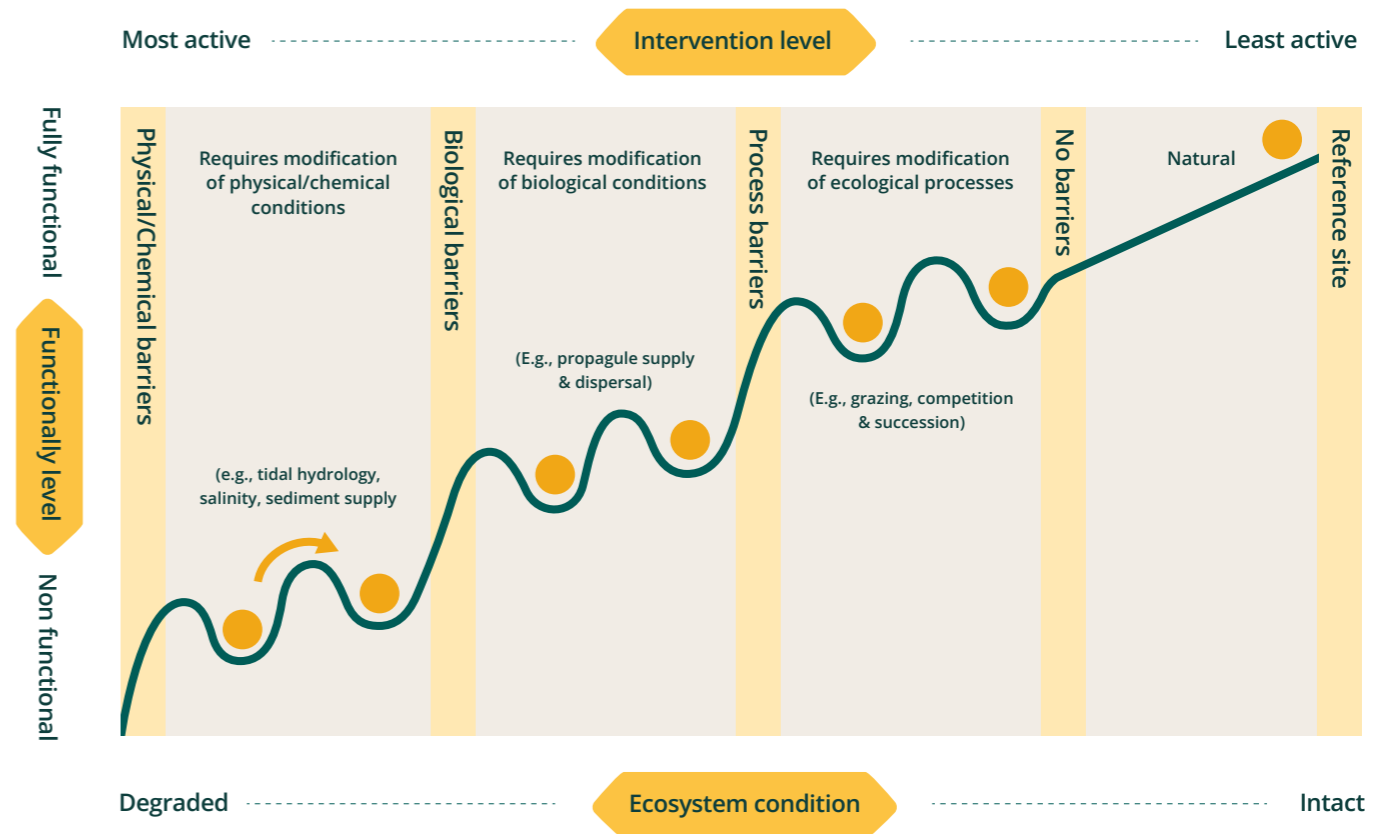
Most active Intervention level Least active

Fully functional
Functionally level
Non functional

Physical/Chemical barriers

Requires modification of physical/chemical conditions

(e.g., tidal hydrology, salinity, sediment supply

Biological barriers

Requires modification of biological conditions

(E.g., propagule supply & dispersal)

Process barriers

Requires modification of ecological processes

(E.g., grazing, competition & succession)

No barriers

Natural

Reference site

Degraded Ecosystem condition Intact